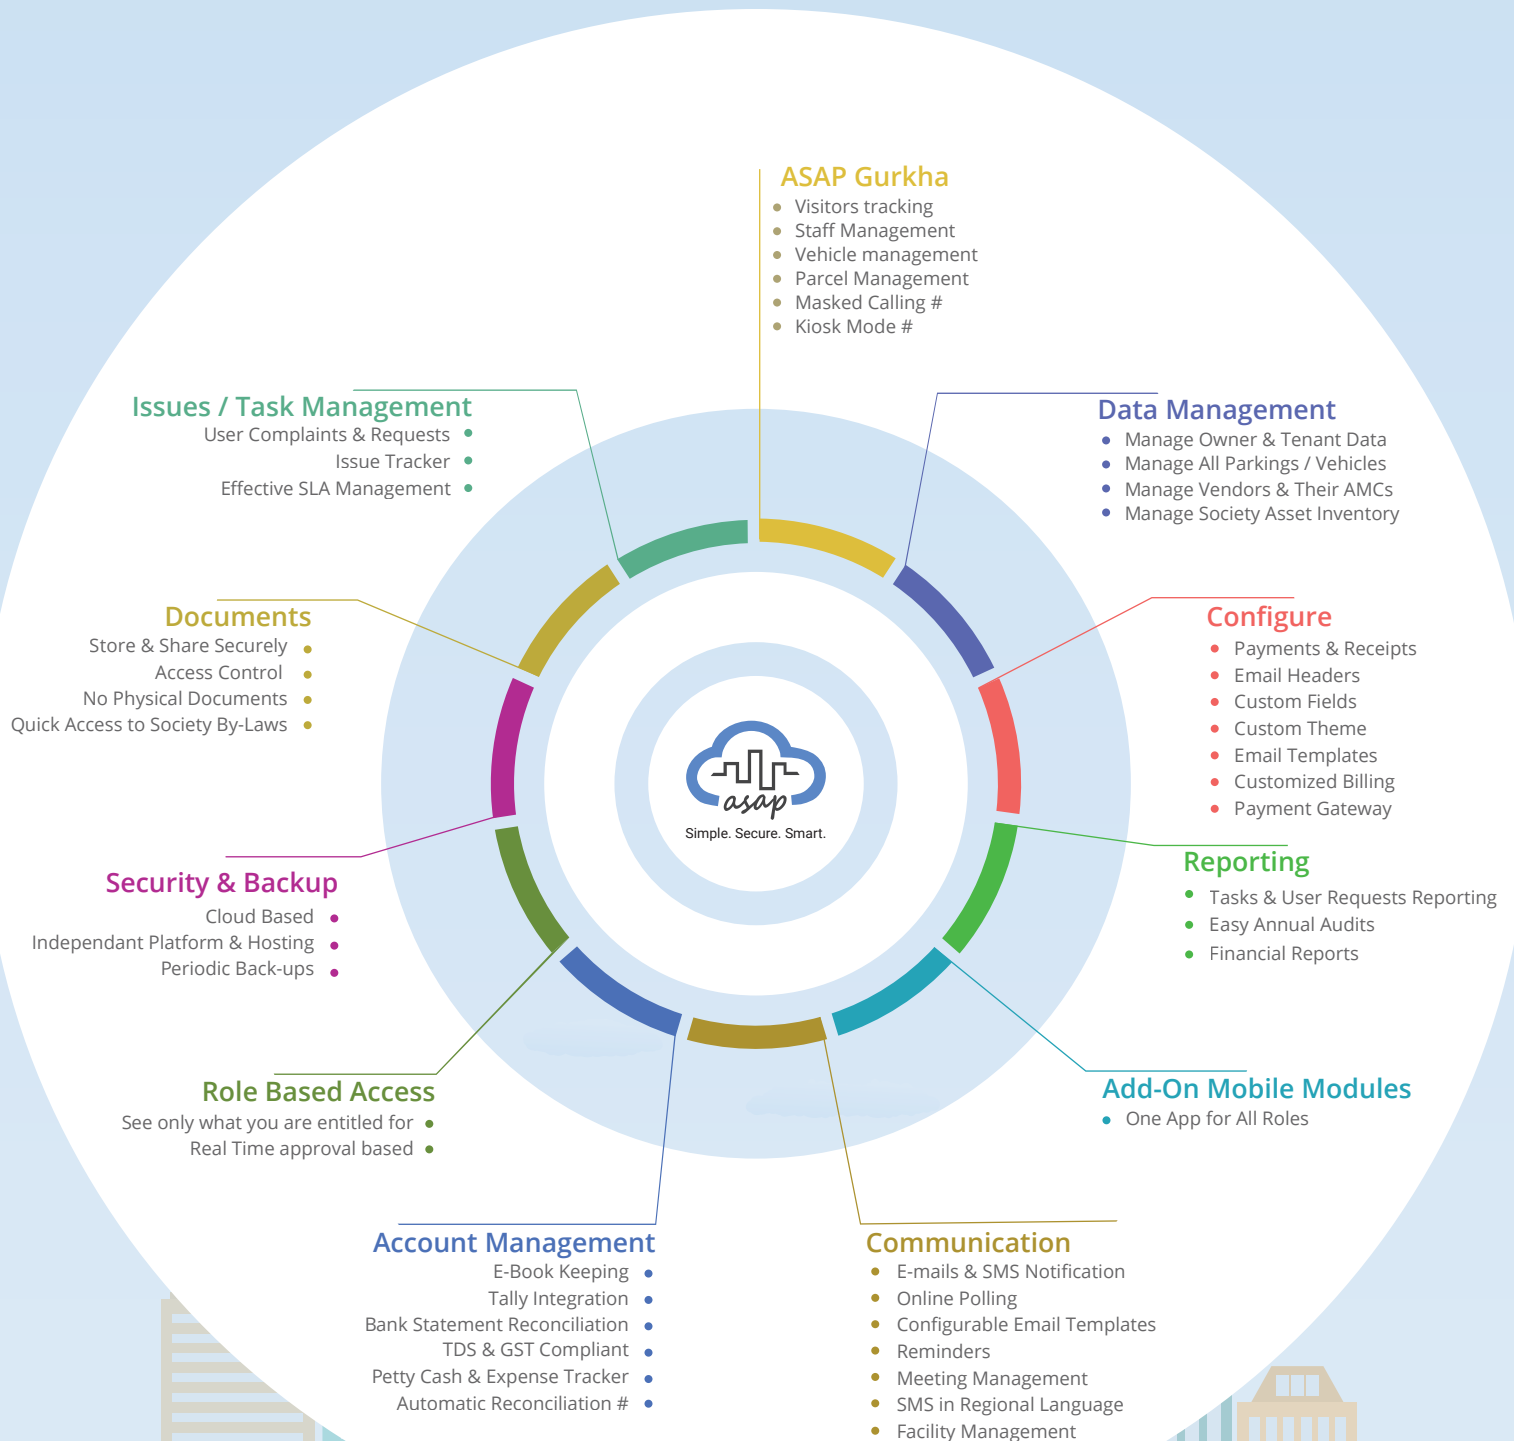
ASAP Gurkha
- Visitors tracking
- Staff Management
- Vehicle management
- Parcel Management
- Masked Calling #
- Kiosk Mode #

Issues / Task Management
User Complaints & Requests
Issue Tracker
Effective SLA Management

Data Management
- Manage Owner & Tenant Data
- Manage All Parkings / Vehicles
- Manage Vendors & Their AMCs
- Manage Society Asset Inventory

Documents
Store & Share Securely
Access Control
No Physical Documents
Quick Access to Society By-Laws

Configure
- Payments & Receipts
- Email Headers
- Custom Fields
- Custom Theme
- Email Templates
- Customized Billing
- Payment Gateway

asap
Simple. Secure. Smart.

Reporting
- Tasks & User Requests Reporting
- Easy Annual Audits
- Financial Reports

Security & Backup
Cloud Based
Independant Platform & Hosting
Periodic Back-ups

Add-On Mobile Modules
- One App for All Roles

Role Based Access
See only what you are entitled for
Real Time approval based

Account Management
E-Book Keeping
Tally Integration
Bank Statement Reconciliation
TDS & GST Compliant
Petty Cash & Expense Tracker
Automatic Reconciliation #

Communication
- E-mails & SMS Notification
- Online Polling
- Configurable Email Templates
- Reminders
- Meeting Management
- SMS in Regional Language
- Facility Management